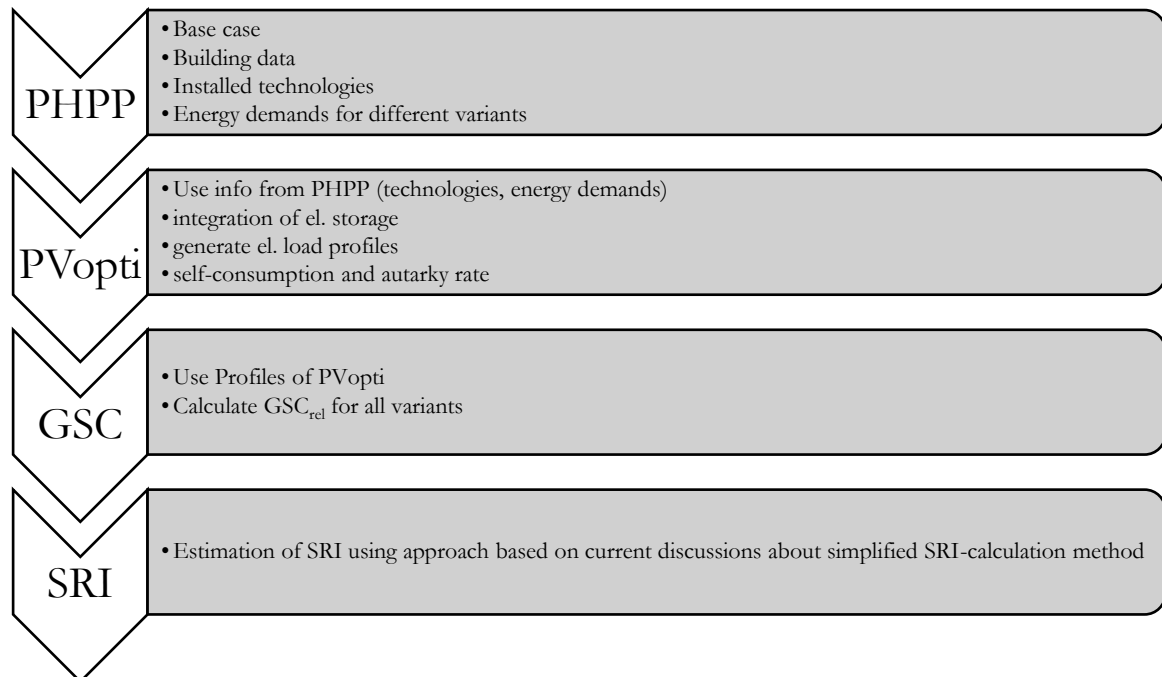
PHPP

• Base case
• Building data
• Installed technologies
• Energy demands for different variants

PVopti

• Use info from PHPP (technologies, energy demands)
• integration of el. storage
• generate el. load profiles
• self-consumption and autarky rate

GSC

• Use Profiles of PVopti
• Calculate $GSC_{rel}$ for all variants

SRI

• Estimation of SRI using approach based on current discussions about simplified SRI-calculation method